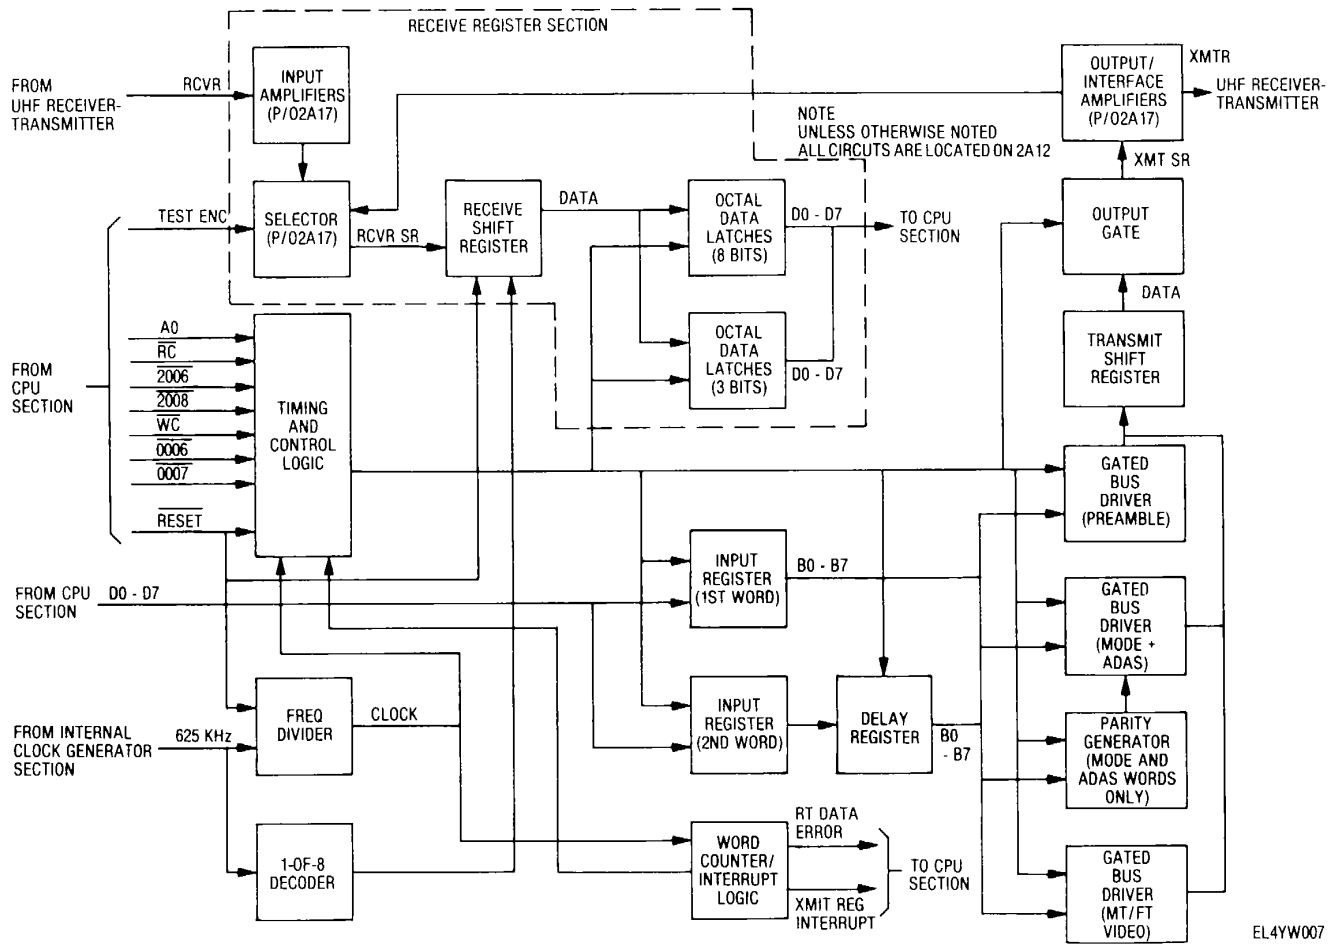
RECEIVE REGISTER SECTION

FROM UHF RECEIVER-TRANSMITTER

RCVR

INPUT AMPLIFIERS (P/02A17)

OUTPUT/ INTERFACE AMPLIFIERS (P/02A17)

XMTR

UHF RECEIVER-TRANSMITTER

NOTE
UNLESS OTHERWISE NOTED
ALL CIRCUTS ARE LOCATED ON 2A12

XMT SR

TEST ENC

SELECTOR (P/02A17)

RCVR SR

RECEIVE SHIFT REGISTER

DATA

OCTAL DATA LATCHES (8 BITS)

D0 - D7

TO CPU SECTION

OUTPUT GATE

DATA

FROM CPU SECTION

A0
$\overline{RC}$
$\overline{2006}$
$\overline{2008}$
$\overline{WC}$
$\overline{0006}$
$\overline{0007}$
$\overline{RESET}$

TIMING AND CONTROL LOGIC

OCTAL DATA LATCHES (3 BITS)

D0 - D7

TRANSMIT SHIFT REGISTER

GATED BUS DRIVER (PREAMBLE)

FROM CPU SECTION

D0 - D7

INPUT REGISTER (1ST WORD)

B0 - B7

GATED BUS DRIVER (MODE + ADAS)

FROM INTERNAL CLOCK GENERATOR SECTION

625 KHz

FREQ DIVIDER

CLOCK

INPUT REGISTER (2ND WORD)

DELAY REGISTER

B0 - B7

PARITY GENERATOR (MODE AND ADAS WORDS ONLY)

1-OF-8 DECODER

WORD COUNTER/ INTERRUPT LOGIC

RT DATA ERROR

XMIT REG INTERRUPT

TO CPU SECTION

GATED BUS DRIVER (MT/FT VIDEO)

EL4YW007